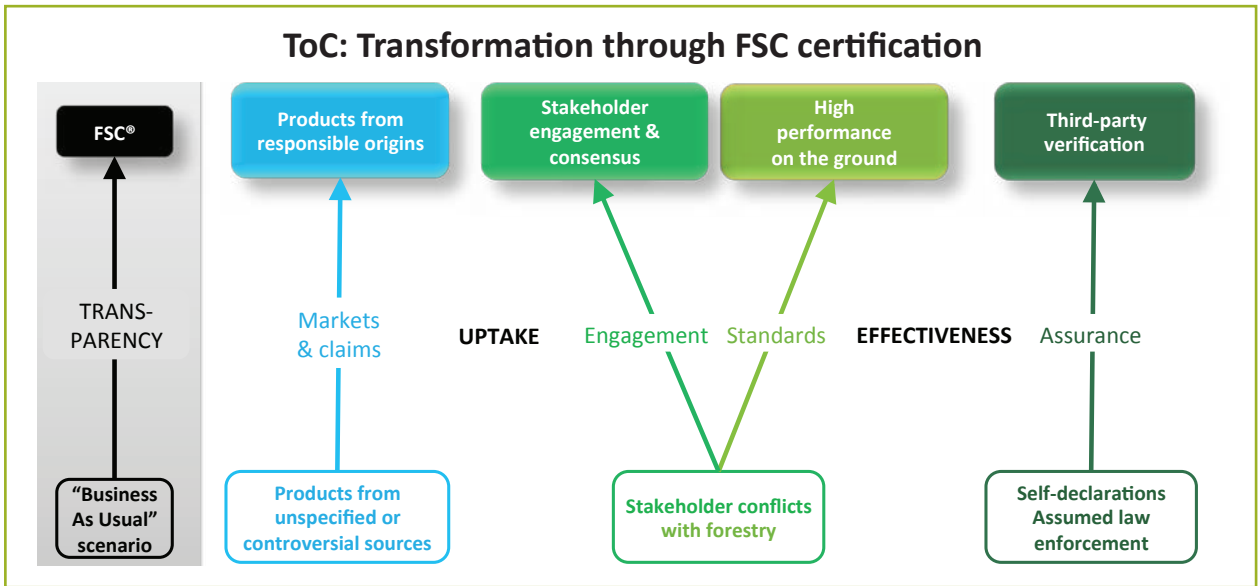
ToC: Transformation through FSC certification

FSC®

TRANS-PARENCY

"Business As Usual" scenario

Products from responsible origins

Markets & claims

Products from unspecified or controversial sources

UPTAKE

Stakeholder engagement & consensus

High performance on the ground

Engagement

Standards

Stakeholder conflicts with forestry

EFFECTIVENESS

Third-party verification

Assurance

Self-declarations Assumed law enforcement